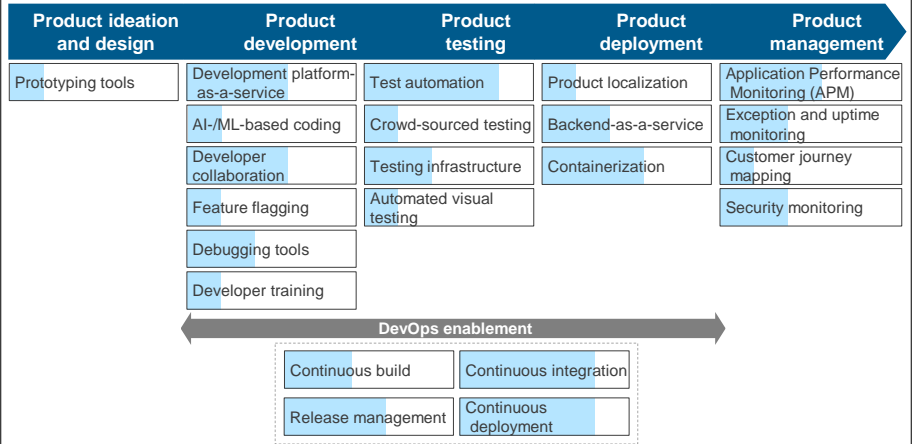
Product ideation and design

Prototyping tools

Product development

Development platform-as-a-service

AI-/ML-based coding

Developer collaboration

Feature flagging

Debugging tools

Developer training

Product testing

Test automation

Crowd-sourced testing

Testing infrastructure

Automated visual testing

Product deployment

Product localization

Backend-as-a-service

Containerization

Product management

Application Performance Monitoring (APM)

Exception and uptime monitoring

Customer journey mapping

Security monitoring

DevOps enablement

Continuous build

Continuous integration

Release management

Continuous deployment